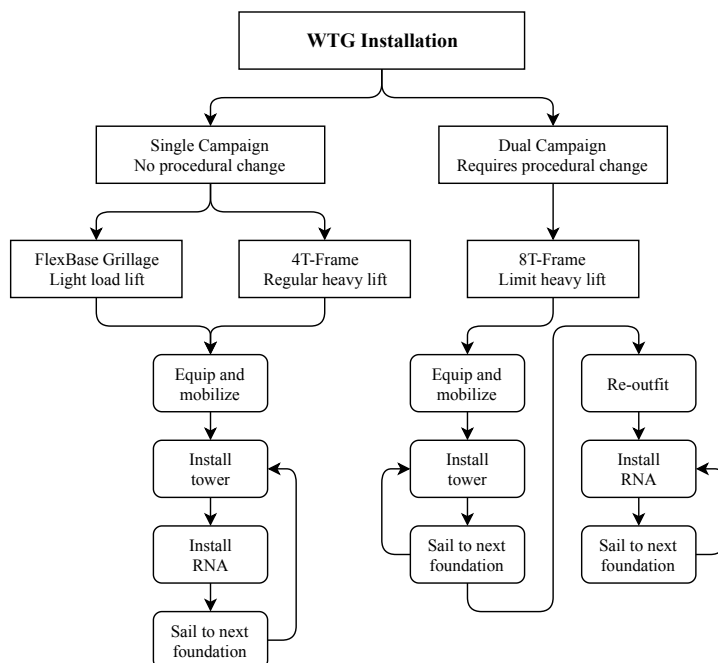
WTG Installation

Single Campaign
No procedural change

Dual Campaign
Requires procedural change

FlexBase Grillage
Light load lift

4T-Frame
Regular heavy lift

8T-Frame
Limit heavy lift

Equip and mobilize

Install tower

Install RNA

Sail to next foundation

Equip and mobilize

Install tower

Sail to next foundation

Re-outfit

Install RNA

Sail to next foundation